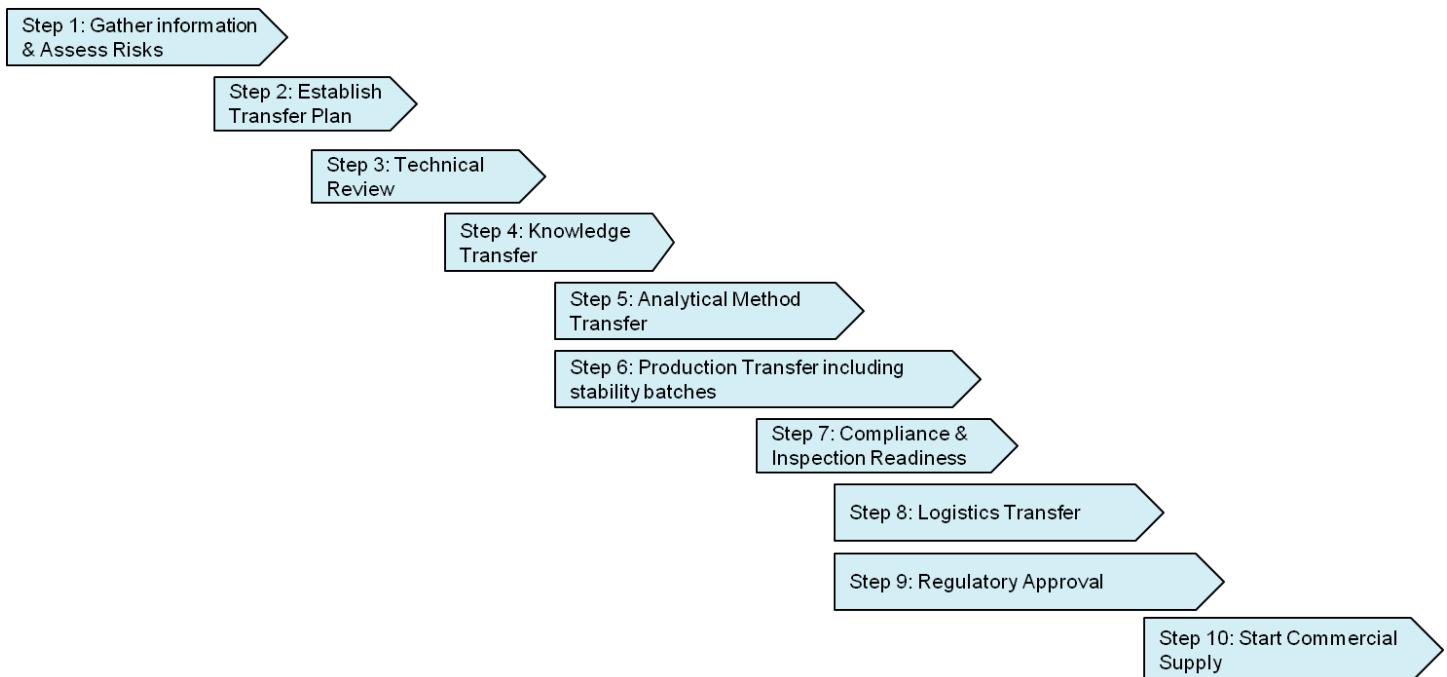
Step 1: Gather information & Assess Risks

Step 2: Establish Transfer Plan

Step 3: Technical Review

Step 4: Knowledge Transfer

Step 5: Analytical Method Transfer

Step 6: Production Transfer including stability batches

Step 7: Compliance & Inspection Readiness

Step 8: Logistics Transfer

Step 9: Regulatory Approval

Step 10: Start Commercial Supply